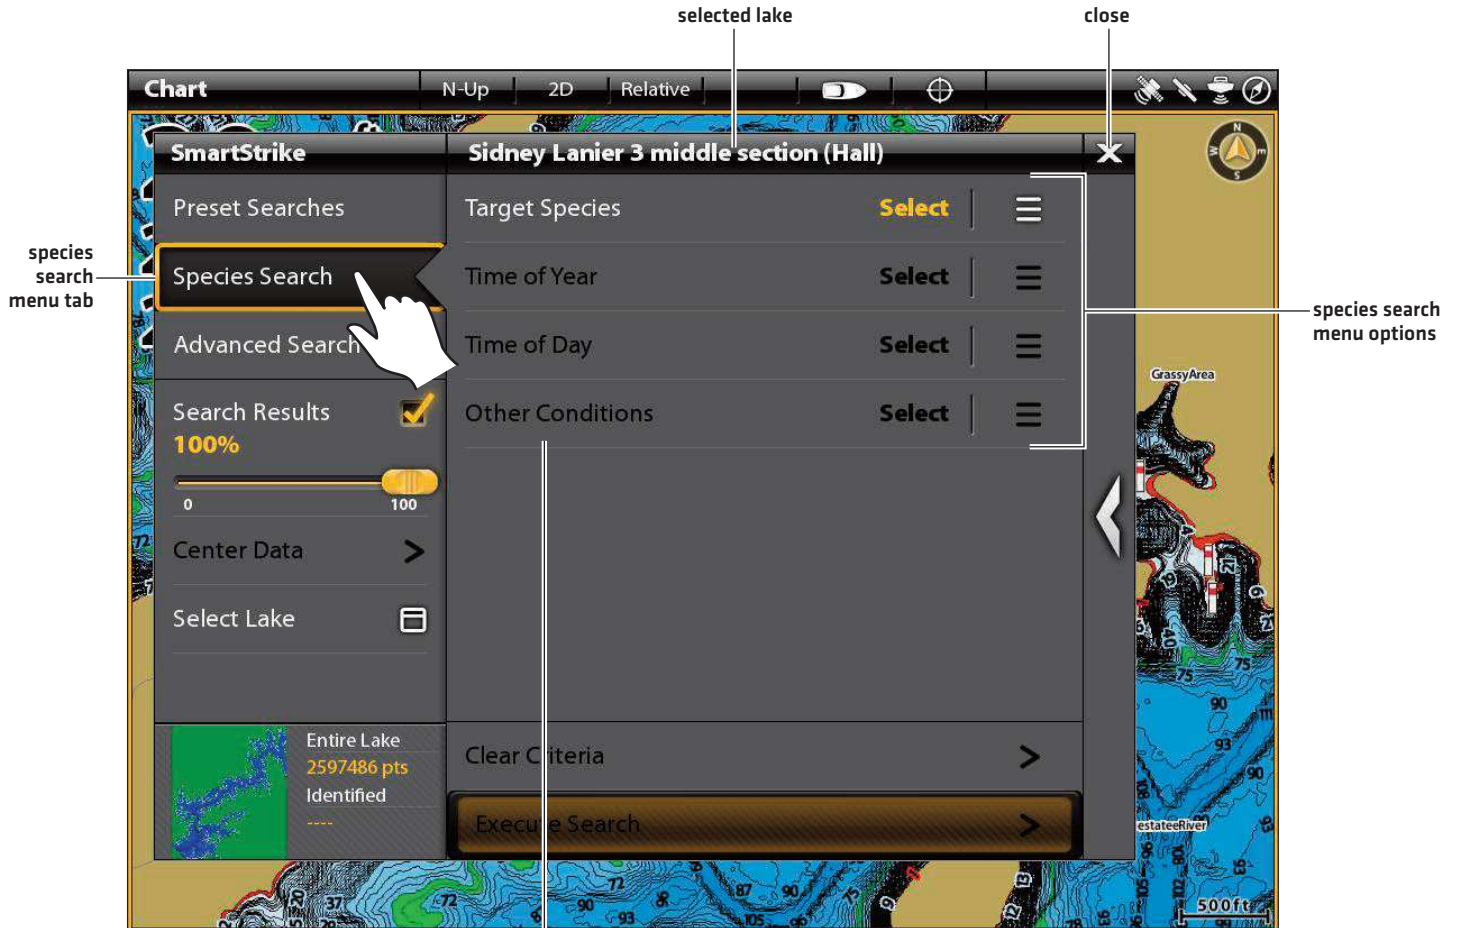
selected lake

close

Chart

N-Up

2D

Relative

SmartStrike

Sidney Lanier 3 middle section (Hall)

species search menu tab

Preset Searches

Species Search

Advanced Search

Search Results

100%

0

100

Center Data

Select Lake

Entire Lake

2597486 pts

Identified

----

Target Species

Select

Time of Year

Select

Time of Day

Select

Other Conditions

Select

species search menu options

Clear Criteria

Execute Search

GrassyArea

estateeRiver

500ft